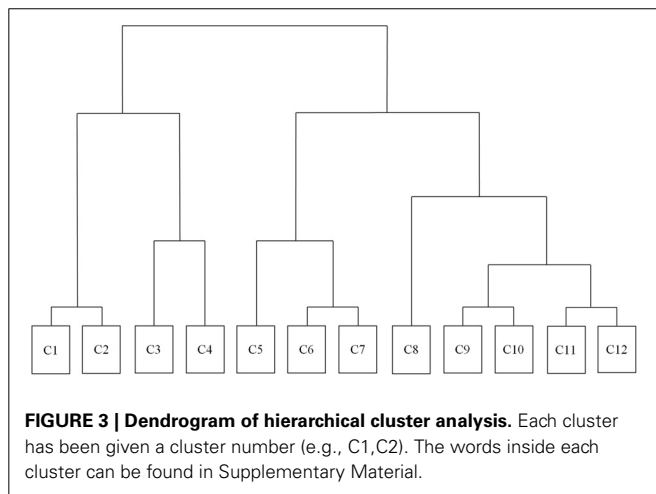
C1 C2 C3 C4 C5 C6 C7 C8 C9 C10 C11 C12

**FIGURE 3 | Dendrogram of hierarchical cluster analysis.** Each cluster has been given a cluster number (e.g., C1,C2). The words inside each cluster can be found in Supplementary Material.